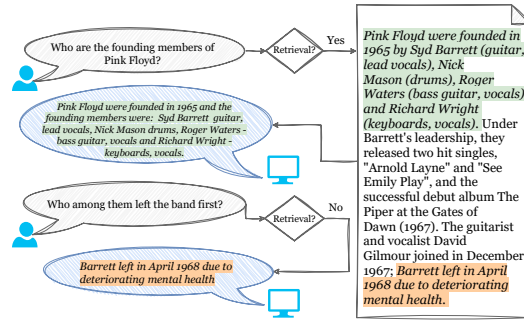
Who are the founding members of Pink Floyd?

Retrieval?

Yes

Pink Floyd were founded in 1965 and the founding members were: Syd Barrett guitar, lead vocals, Nick Mason drums, Roger Waters - bass guitar, vocals and Richard Wright - keyboards, vocals.

Who among them left the band first?

Retrieval?

No

Barrett left in April 1968 due to deteriorating mental health

Pink Floyd were founded in 1965 by Syd Barrett (guitar, lead vocals), Nick Mason (drums), Roger Waters (bass guitar, vocals) and Richard Wright (keyboards, vocals). Under Barrett's leadership, they released two hit singles, "Arnold Layne" and "See Emily Play", and the successful debut album The Piper at the Gates of Dawn (1967). The guitarist and vocalist David Gilmour joined in December 1967; Barrett left in April 1968 due to deteriorating mental health.